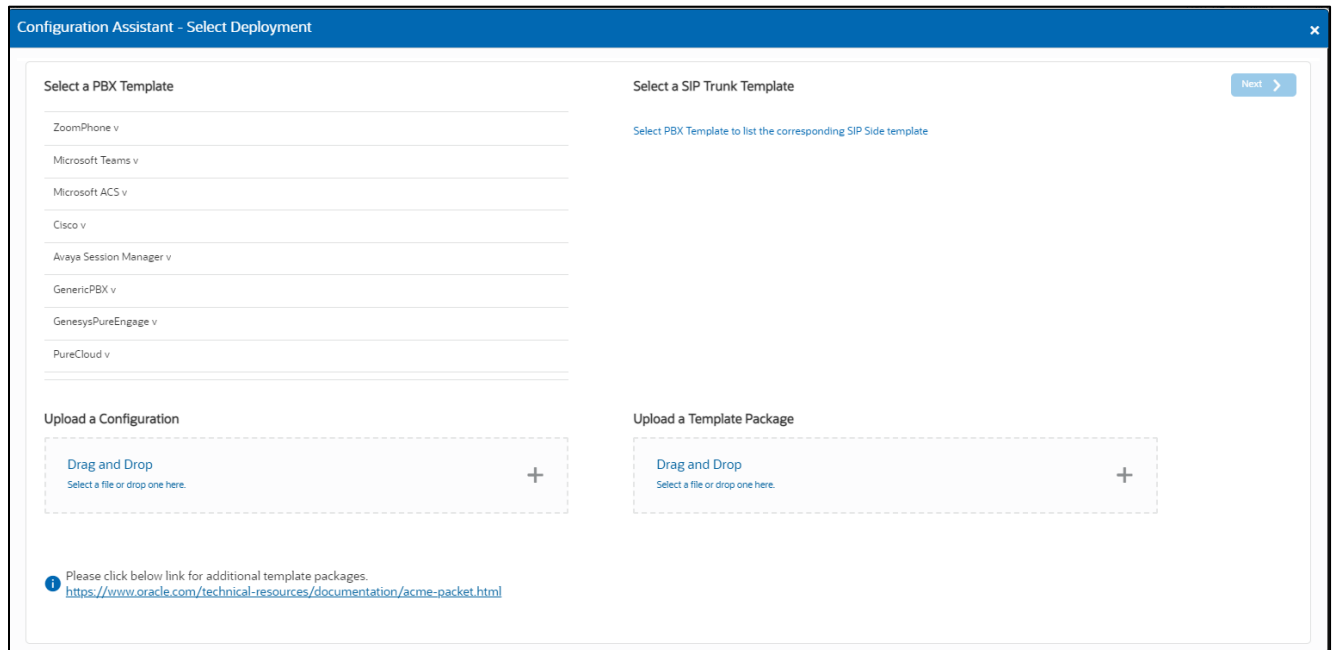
Configuration Assistant - Select Deployment

×

Select a PBX Template

ZoomPhone v

Microsoft Teams v

Microsoft ACS v

Cisco v

Avaya Session Manager v

GenericPBX v

GenesysPureEngage v

PureCloud v

Select a SIP Trunk Template

Next

Select PBX Template to list the corresponding SIP Side template

Upload a Configuration

Drag and Drop
Select a file or drop one here.

+

Upload a Template Package

Drag and Drop
Select a file or drop one here.

+

Please click below link for additional template packages.
https://www.oracle.com/technical-resources/documentation/acme-packet.html